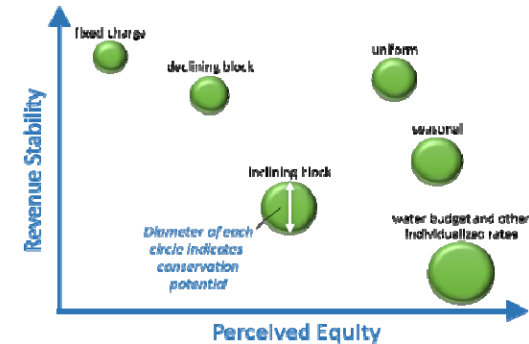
Revenue Stability

fixed charge

declining block

uniform

seasonal

inclining block

Diameter of each circle indicates conservation potential

water budget and other individualized rates

Perceived Equity